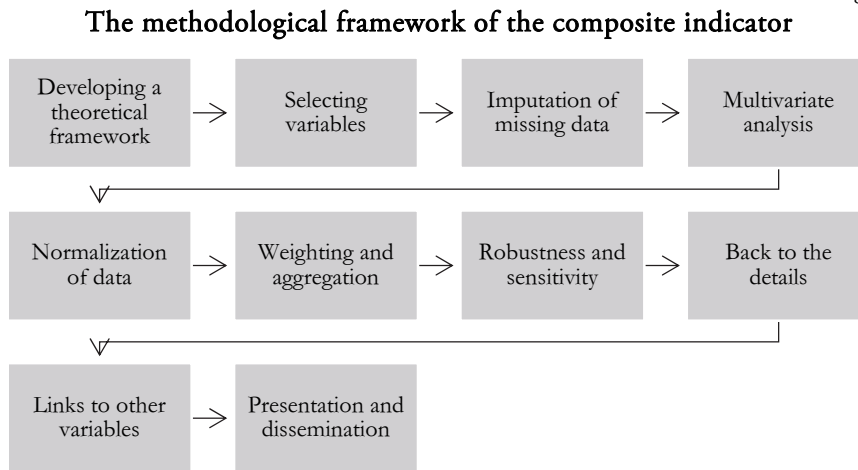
The methodological framework of the composite indicator

Developing a theoretical framework

Selecting variables

Imputation of missing data

Multivariate analysis

Normalization of data

Weighting and aggregation

Robustness and sensitivity

Back to the details

Links to other variables

Presentation and dissemination